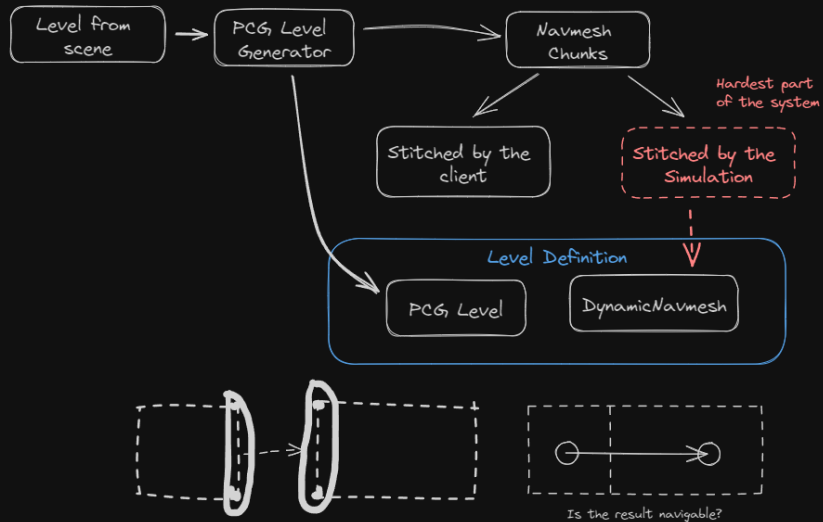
Level from scene

PCG Level Generator

Navmesh Chunks

Hardest part of the system

Stitched by the client

Stitched by the Simulation

Level Definition

PCG Level

DynamicNavmesh

Is the result navigable?